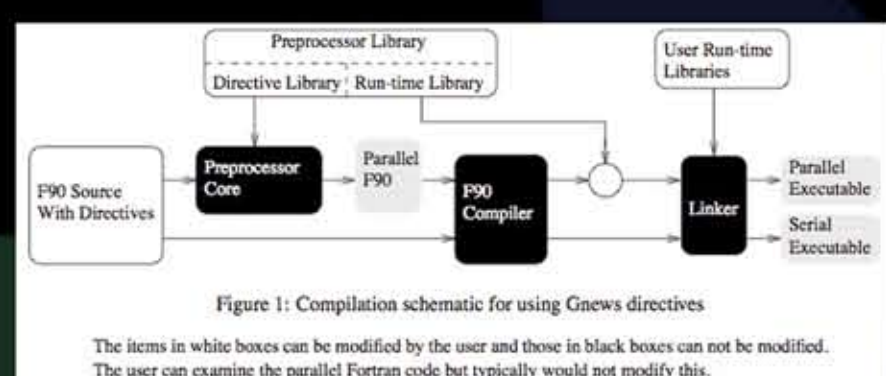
Preprocessor Library

Directive Library

Run-time Library

User Run-time Libraries

F90 Source With Directives

Preprocessor Core

Parallel F90

F90 Compiler

Linker

Parallel Executable

Serial Executable

Figure 1: Compilation schematic for using Gnews directives

The items in white boxes can be modified by the user and those in black boxes can not be modified. The user can examine the parallel Fortran code but typically would not modify this.